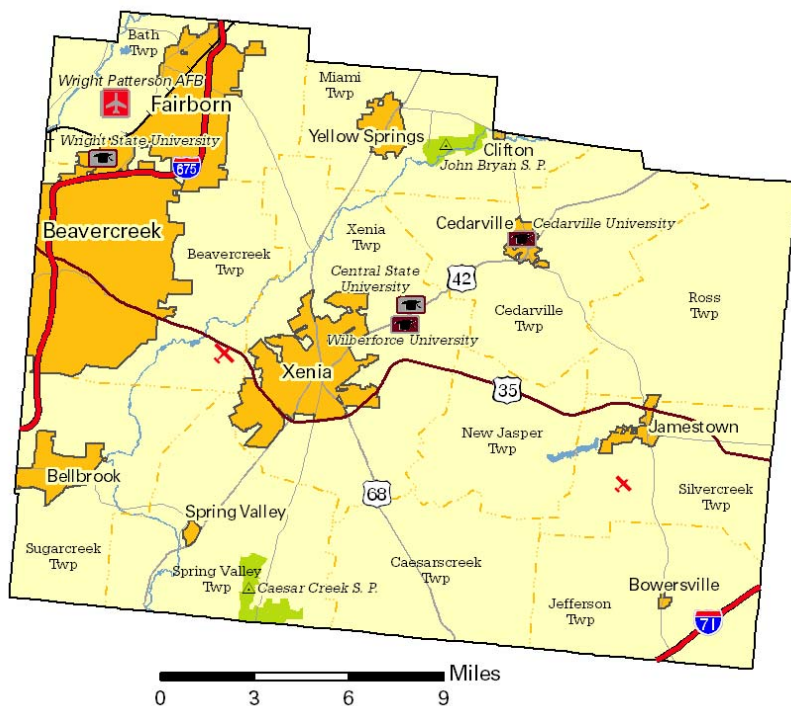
Bath Twp

Wright Patterson AFB

Fairborn

Wright State University

675

Miami Twp

Yellow Springs

Clifton

John Bryan S. P.

Beavercreek

Beavercreek Twp

Xenia Twp

Cedarville

Cedarville University

42

Central State University

Wilberforce University

Cedarville Twp

Ross Twp

Xenia

35

New Jasper Twp

Jamestown

Bellbrook

68

Silvercreek Twp

Spring Valley

Sugarcreek Twp

Spring Valley Twp

Caesar Creek S. P.

Caesarscreek Twp

Jefferson Twp

Bowersville

71

Miles

0 3 6 9